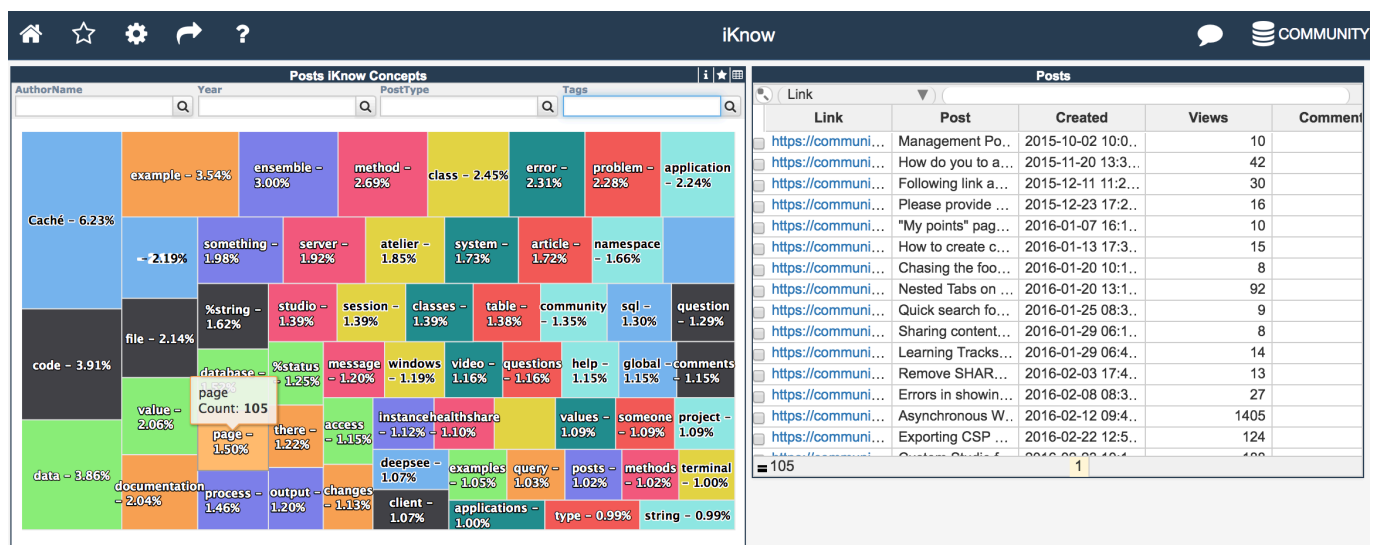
? iKnow COMMUNITY

Posts iKnow Concepts

AuthorName Year PostType Tags

Caché – 6.23%
example – 3.54%
ensemble – 3.00%
method – 2.69%
class – 2.45%
error – 2.31%
problem – 2.28%
application – 2.24%
– 2.19%
something – 1.98%
server – 1.92%
atelier – 1.85%
system – 1.73%
article – 1.72%
namespace – 1.66%
code – 3.91%
file – 2.14%
%string – 1.62%
studio – 1.39%
session – 1.39%
classes – 1.39%
table – 1.38%
community – 1.35%
sql – 1.30%
question – 1.29%
database –
%status – 1.25%
message – 1.20%
windows – 1.19%
video – 1.16%
questions – 1.16%
help – 1.15%
global – 1.15%
comments – 1.15%
page
Count: 105
value – 2.06%
page – 1.50%
there – 1.22%
access – 1.15%
instance – 1.12%
healthshare – 1.10%
values – 1.09%
someone – 1.09%
project – 1.09%
data – 3.86%
documentation – 2.04%
process – 1.46%
output – 1.20%
changes – 1.13%
deepsee – 1.07%
examples – 1.05%
query – 1.03%
posts – 1.02%
methods – 1.02%
terminal – 1.00%
client – 1.07%
applications – 1.00%
type – 0.99%
string – 0.99%

Posts

Link

| Link | Post | Created | Views | Comment |
|---|---|---|---|---|
| https://communi... | Management Po... | 2015-10-02 10:0... | 10 | |
| https://communi... | How do you to a... | 2015-11-20 13:3... | 42 | |
| https://communi... | Following link a... | 2015-12-11 11:2... | 30 | |
| https://communi... | Please provide ... | 2015-12-23 17:2... | 16 | |
| https://communi... | "My points" pag... | 2016-01-07 16:1... | 10 | |
| https://communi... | How to create c... | 2016-01-13 17:3... | 15 | |
| https://communi... | Chasing the foo... | 2016-01-20 10:1... | 8 | |
| https://communi... | Nested Tabs on ... | 2016-01-20 13:1... | 92 | |
| https://communi... | Quick search fo... | 2016-01-25 08:3... | 9 | |
| https://communi... | Sharing content... | 2016-01-29 06:1... | 8 | |
| https://communi... | Learning Tracks... | 2016-01-29 06:4... | 14 | |
| https://communi... | Remove SHAR... | 2016-02-03 17:4... | 13 | |
| https://communi... | Errors in showin... | 2016-02-08 08:3... | 27 | |
| https://communi... | Asynchronous W... | 2016-02-12 09:4... | 1405 | |
| https://communi... | Exporting CSP ... | 2016-02-22 12:5... | 124 | |

105 1